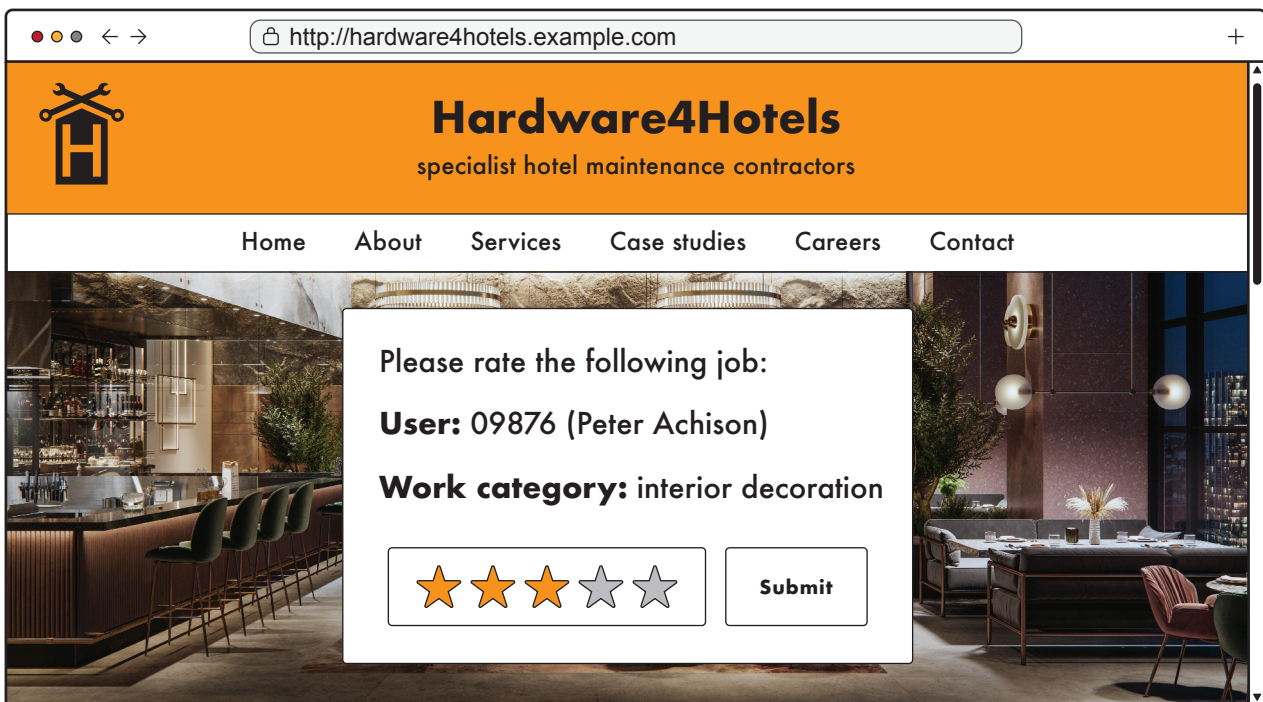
http://hardware4hotels.example.com

Hardware4Hotels
specialist hotel maintenance contractors

Home About Services Case studies Careers Contact

Please rate the following job:

**User:** 09876 (Peter Achison)

**Work category:** interior decoration

Submit